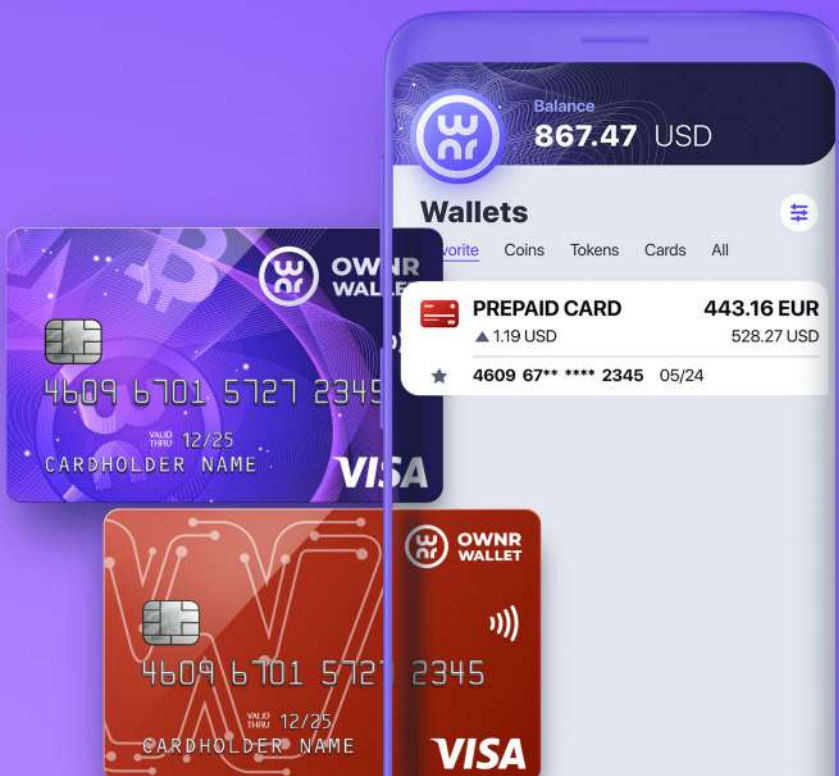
Balance
867.47 USD

Wallets

vorite Coins Tokens Cards All

PREPAID CARD 443.16 EUR
▲ 1.19 USD 528.27 USD
4609 67** **** 2345 05/24

OWNR WALLE
4609 6701 5727 2345
VALID THRU 12/25
CARDHOLDER NAME
VISA

OWNR WALLET
4609 6701 5727 2345
VALID THRU 12/25
CARDHOLDER NAME
VISA